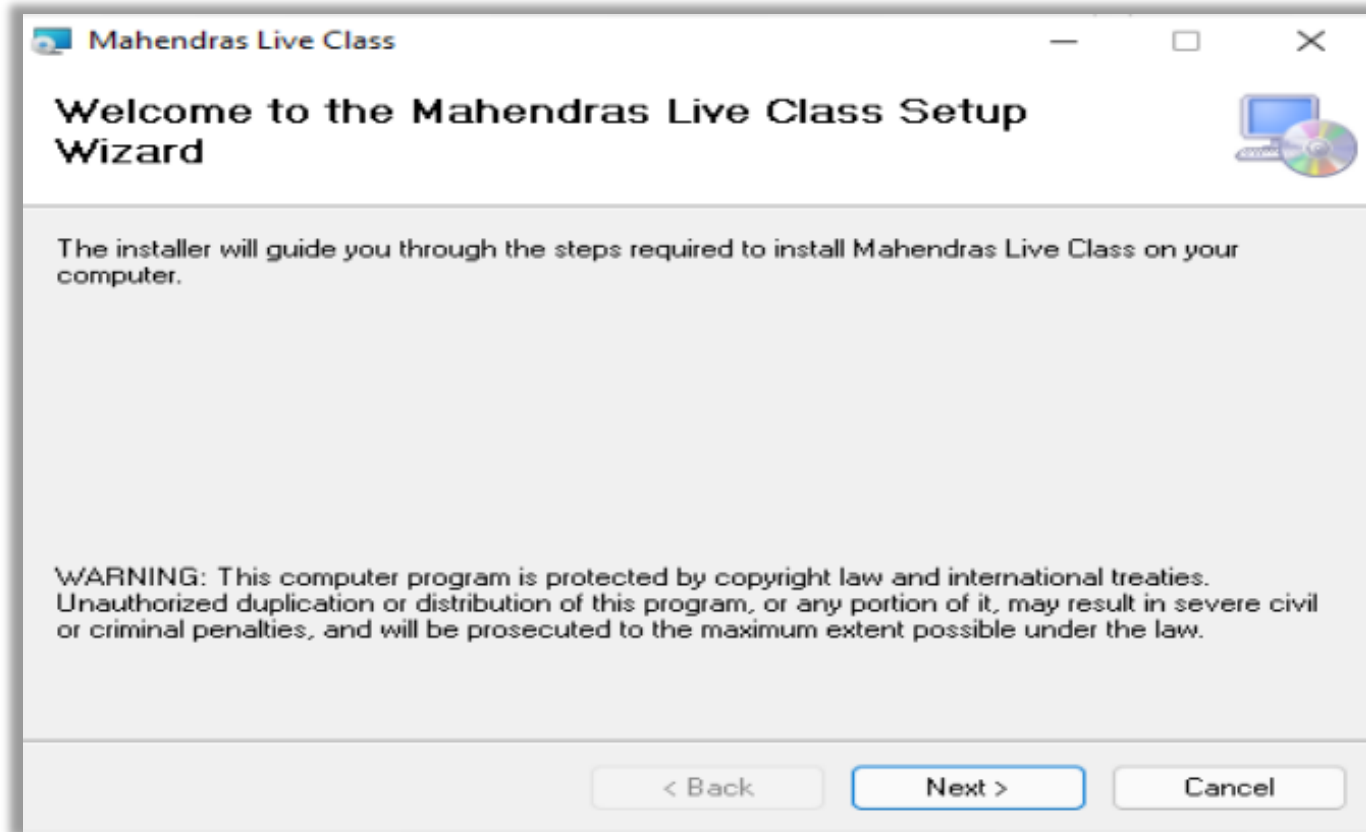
Mahendras Live Class

Welcome to the Mahendras Live Class Setup Wizard

The installer will guide you through the steps required to install Mahendras Live Class on your computer.

WARNING: This computer program is protected by copyright law and international treaties. Unauthorized duplication or distribution of this program, or any portion of it, may result in severe civil or criminal penalties, and will be prosecuted to the maximum extent possible under the law.

< Back

Next >

Cancel